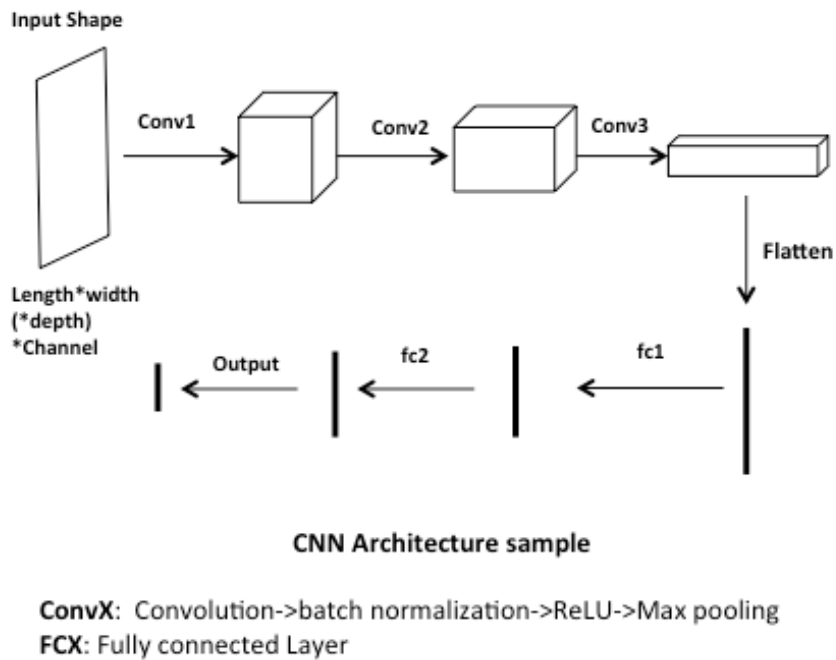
Input Shape

Conv1

Conv2

Conv3

Flatten

Length*width
(*depth)
*Channel

Output

fc2

fc1

CNN Architecture sample

ConvX: Convolution->batch normalization->ReLU->Max pooling
FCX: Fully connected Layer